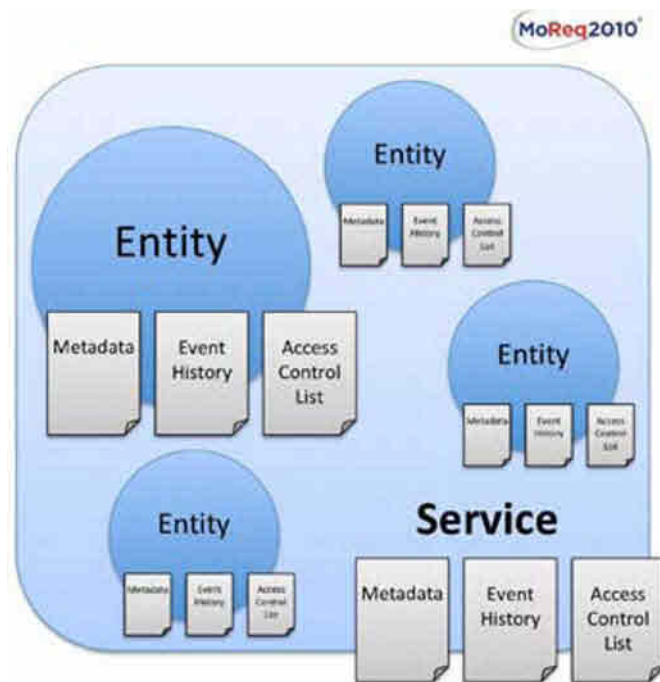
MoReq2010®

Entity

Metadata

Event History

Access Control List

Entity

Metadata

Event History

Access Control List

Entity

Metadata

Event History

Access Control List

Entity

Metadata

Event History

Access Control List

Service

Metadata

Event History

Access Control List